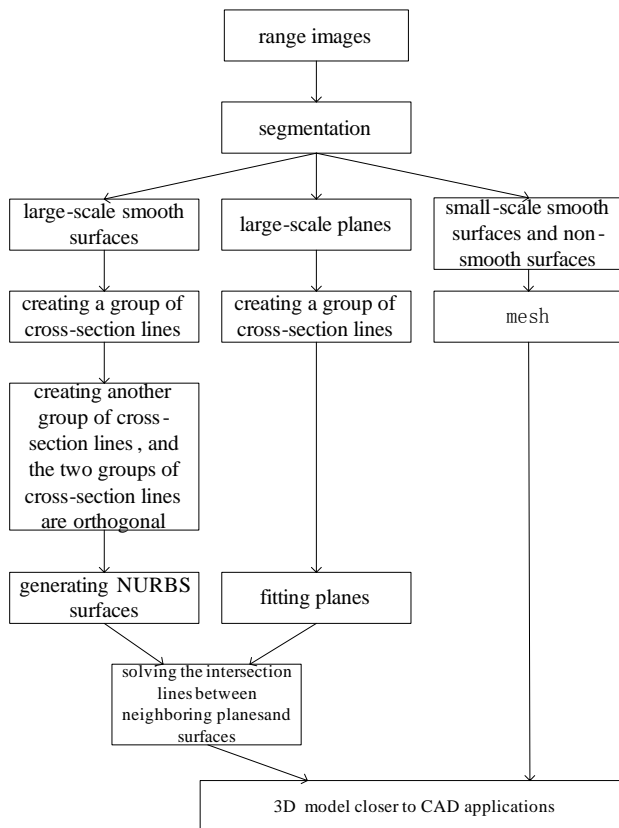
range images

segmentation

large-scale smooth surfaces

large-scale planes

small-scale smooth surfaces and non-smooth surfaces

creating a group of cross-section lines

creating a group of cross-section lines

mesh

creating another group of cross-section lines , and the two groups of cross-section lines are orthogonal

generating NURBS surfaces

fitting planes

solving the intersection lines between neighboring planesand surfaces

3D model closer to CAD applications